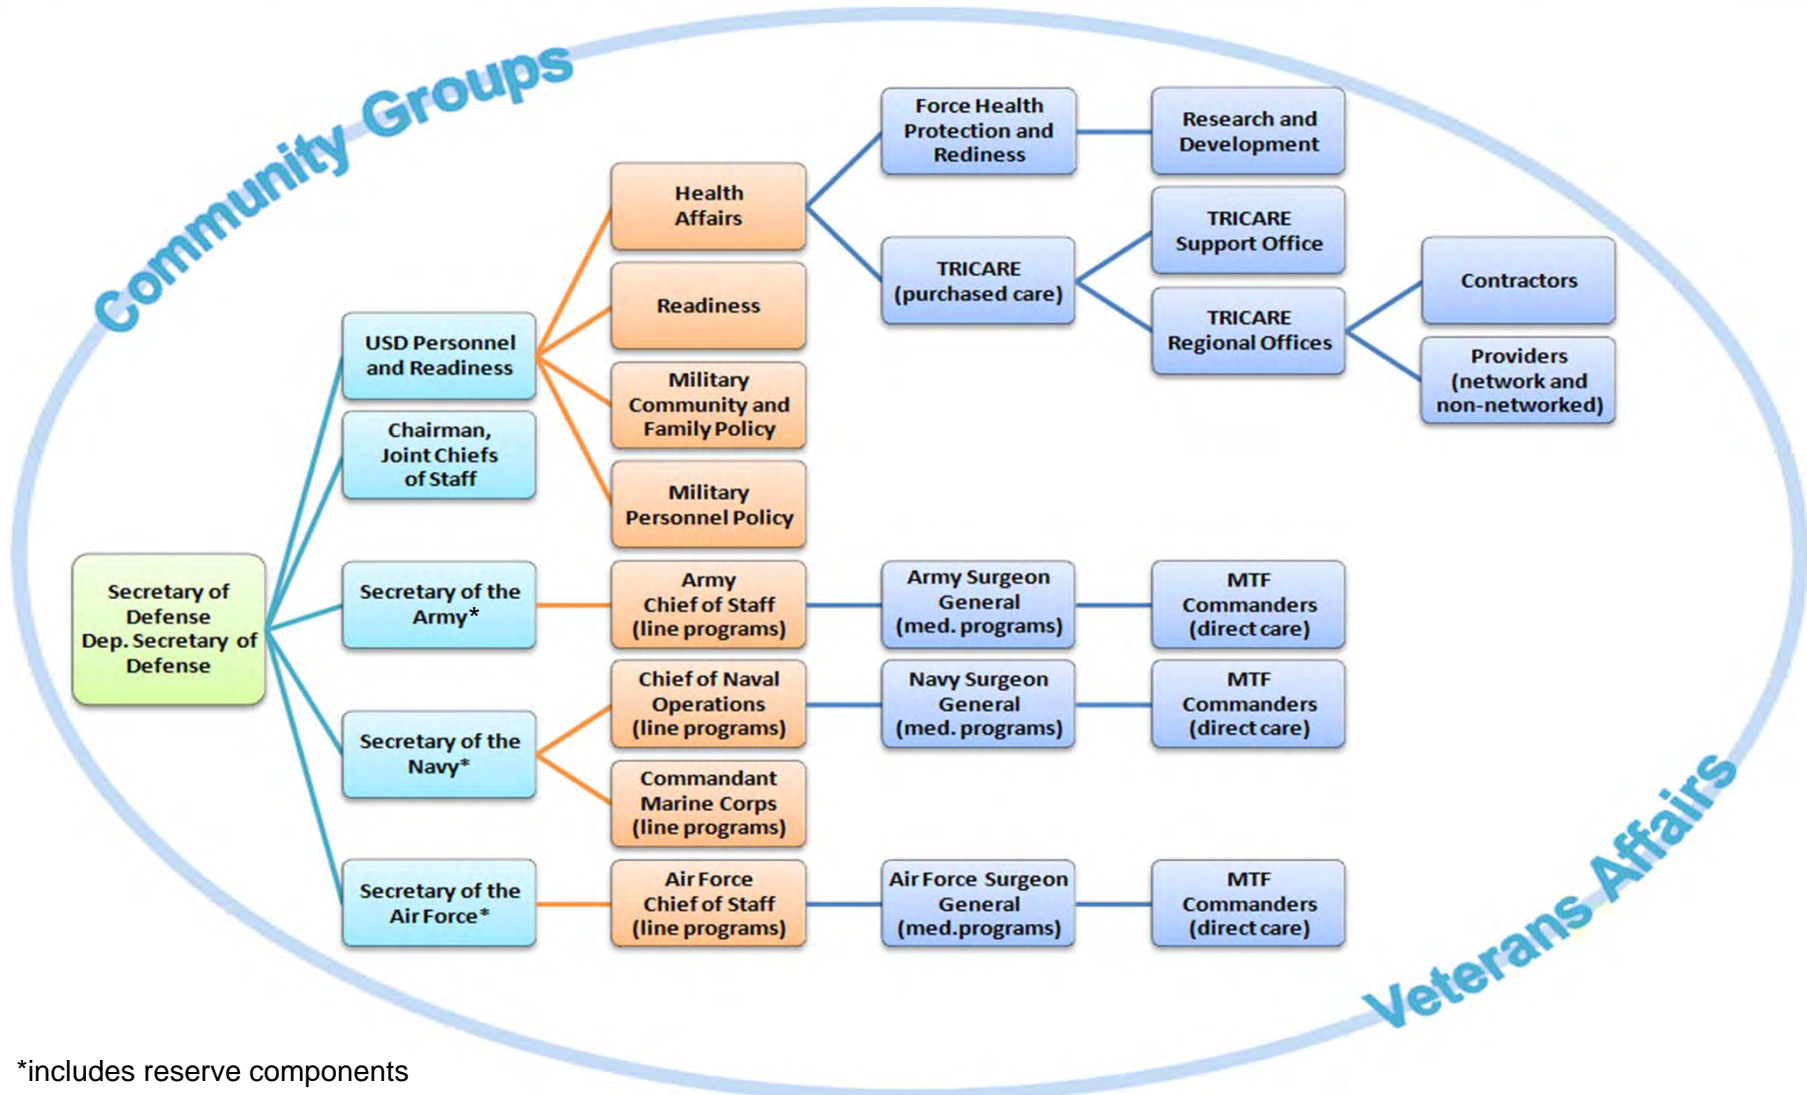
Community Groups

Secretary of Defense Dep. Secretary of Defense

USD Personnel and Readiness

Chairman, Joint Chiefs of Staff

Secretary of the Army*

Secretary of the Navy*

Secretary of the Air Force*

Health Affairs

Readiness

Military Community and Family Policy

Military Personnel Policy

Army Chief of Staff (line programs)

Chief of Naval Operations (line programs)

Commandant Marine Corps (line programs)

Air Force Chief of Staff (line programs)

Force Health Protection and Rediness

TRICARE (purchased care)

Army Surgeon General (med. programs)

Navy Surgeon General (med. programs)

Air Force Surgeon General (med.programs)

Research and Development

TRICARE Support Office

TRICARE Regional Offices

MTF Commanders (direct care)

MTF Commanders (direct care)

MTF Commanders (direct care)

Contractors

Providers (network and non-networked)

Veterans Affairs

*includes reserve components